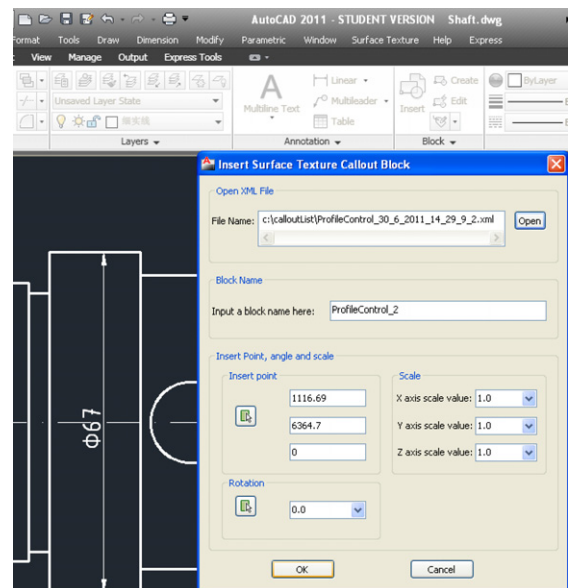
AutoCAD 2011 - STUDENT VERSION Shaft.dwg

Format Tools Draw Dimension Modify Parametric Window Surface Texture Help Express

View Manage Output Express Tools

Unsaved Layer State

Layers

Multiline Text

Linear

Multileader

Table

Annotation

Insert

Create

Edit

Block

ByLayer

Φ67

Insert Surface Texture Callout Block

Open XML File

File Name: c:\calloutList\ProfileControl_30_6_2011_14_29_9_2.xml

Open

Block Name

Input a block name here: ProfileControl_2

Insert Point, angle and scale

Insert point

1116.69

6364.7

0

Scale

X axis scale value: 1.0

Y axis scale value: 1.0

Z axis scale value: 1.0

Rotation

0.0

OK

Cancel